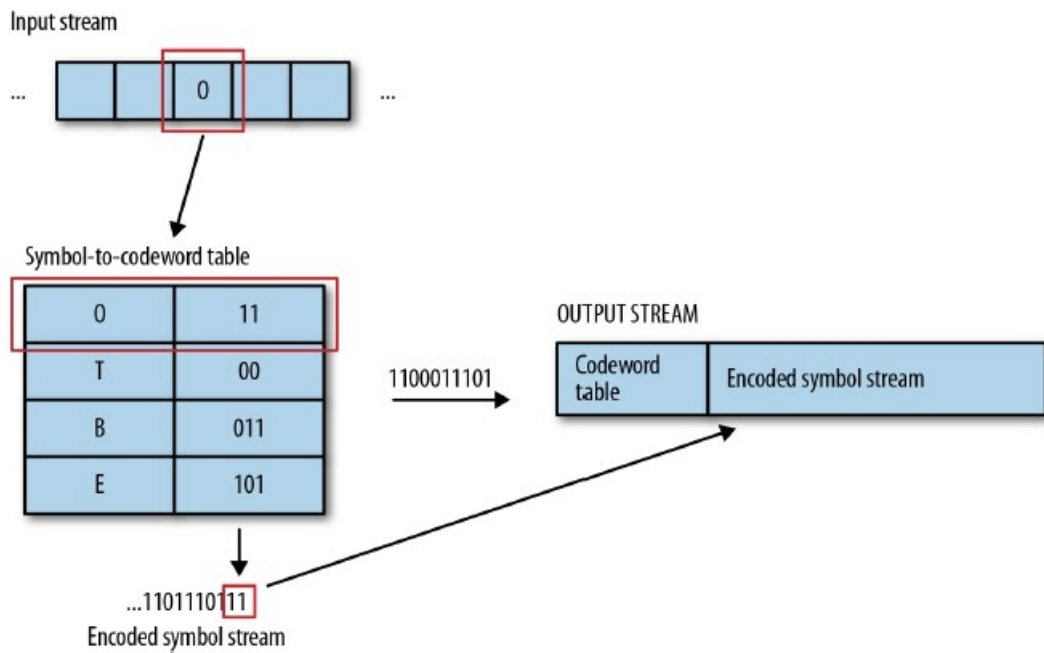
Input stream

...

0

...

Symbol-to-codeword table

| O | 11 |
|---|---|
| T | 00 |
| B | 011 |
| E | 101 |

1100011101

OUTPUT STREAM

Codeword table

Encoded symbol stream

...1101110111

Encoded symbol stream